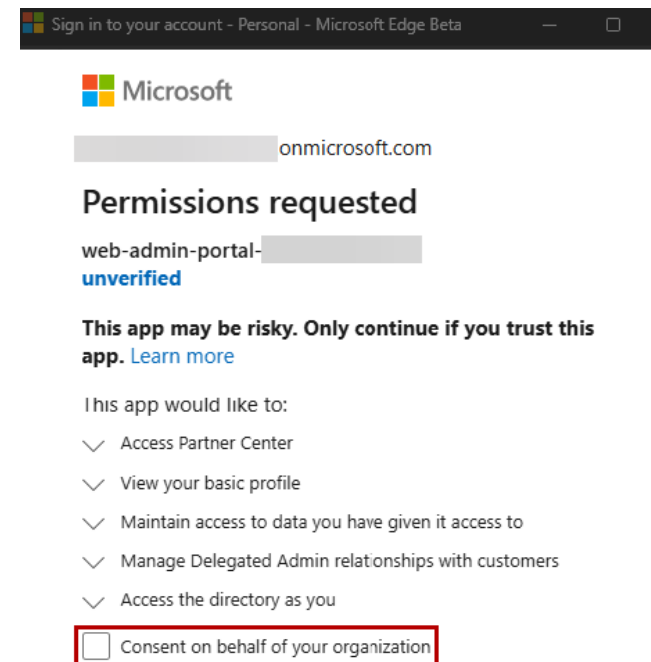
Sign in to your account - Personal - Microsoft Edge Beta

Microsoft

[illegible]onmicrosoft.com

Permissions requested

web-admin-portal-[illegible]
unverified

This app may be risky. Only continue if you trust this app. Learn more

This app would like to:

Access Partner Center

View your basic profile

Maintain access to data you have given it access to

Manage Delegated Admin relationships with customers

Access the directory as you

Consent on behalf of your organization